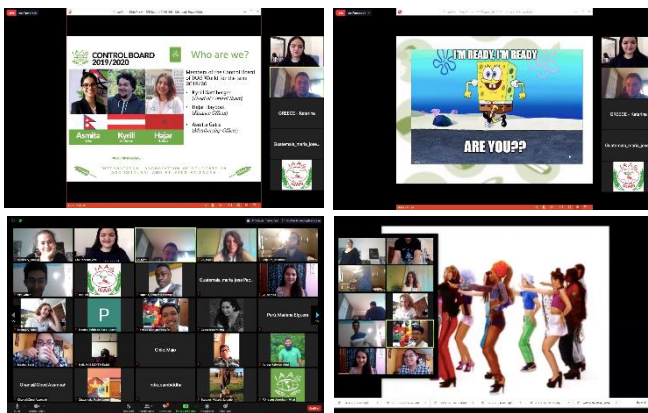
CONTROLBOARD 2019/2020

Who are we?

Members of the Control Board of IAAS World for the term 2019/2020:

Kyrill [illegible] (Chief of Control Board)

Hajar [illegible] (Member Official)

Asmita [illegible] ([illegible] Official)

Asmita

Kyrill

Hajar

GREECE - Katerina

Guatemala_maria_jose

I'M READY, I'M READY

ARE YOU??

GREECE - Katerina

Guatemala_maria_jose...

Guatemala_maria_jose...

P

Perú Mariana Eguren

Critic Viajo

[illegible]